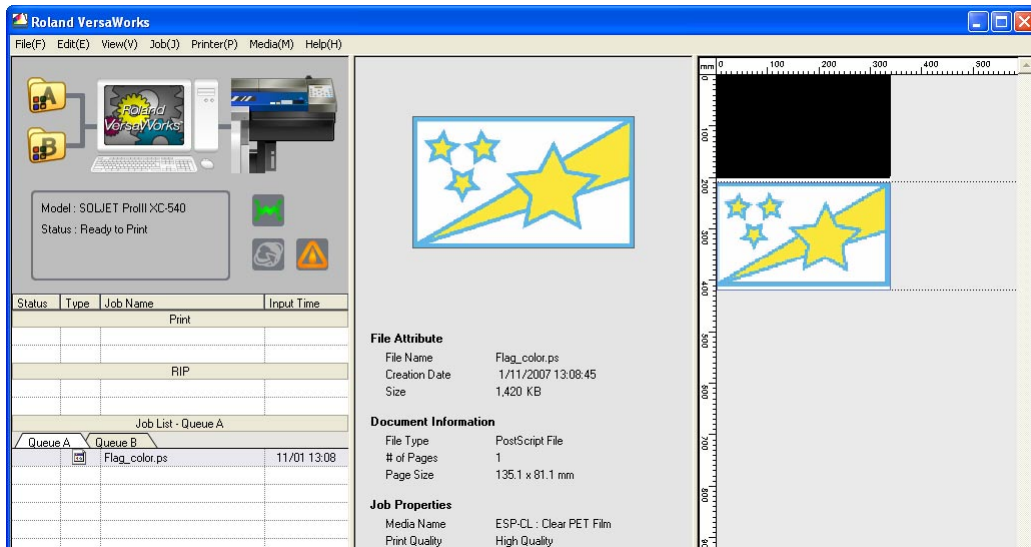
Roland VersaWorks

File(F) Edit(E) View(V) Job(J) Printer(P) Media(M) Help(H)

A
B
Roland VersaWorks

Model : SOLJET ProIII XC-540
Status : Ready to Print

| Status | Type | Job Name | Input Time |
|---|---|---|---|
| | | Print | |
| | | RIP | |
| | | Job List - Queue A | |

Queue A Queue B

| | | Flag_color.ps | 11/01 13:08 |
|---|---|---|---|

File Attribute
File Name Flag_color.ps
Creation Date 1/11/2007 13:08:45
Size 1,420 KB

Document Information
File Type PostScript File
# of Pages 1
Page Size 135.1 x 81.1 mm

Job Properties
Media Name ESP-CL : Clear PET Film
Print Quality High Quality

mm 0 100 200 300 400 500
0 100 200 300 400 500 600 700 800 90